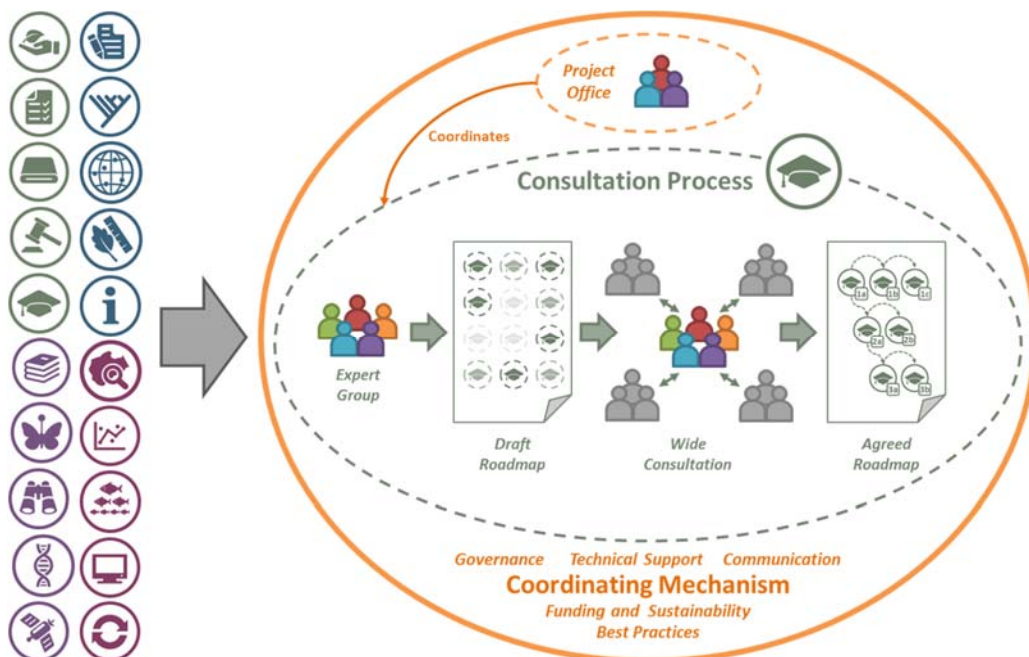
Project Office

Coordinates

Consultation Process

Expert Group

Draft Roadmap

Wide Consultation

1a 1b 1c
2a 2b
3a 3b

Agreed Roadmap

Governance Technical Support Communication

Coordinating Mechanism

Funding and Sustainability

Best Practices